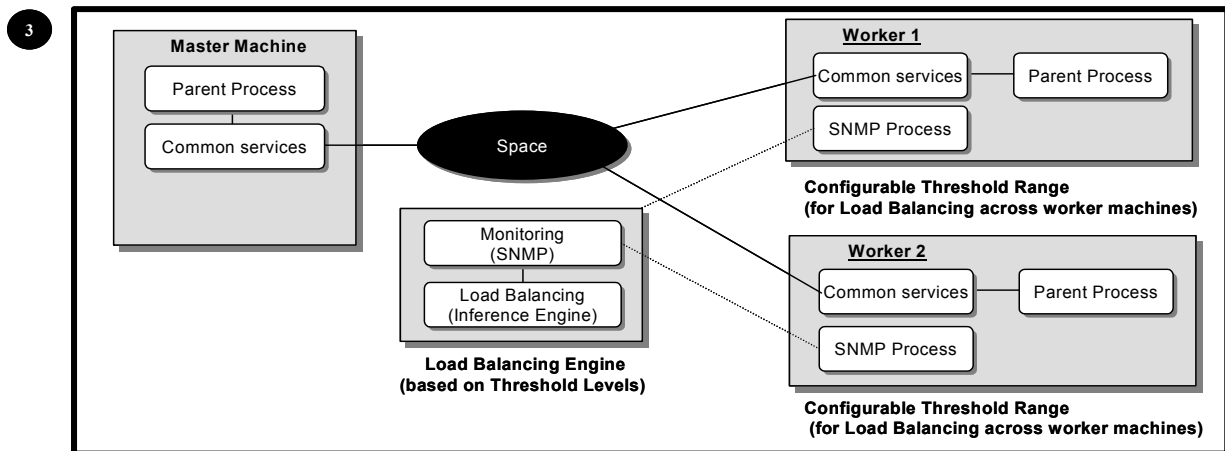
3

Master Machine

Parent Process

Common services

Space

Worker 1

Common services

Parent Process

SNMP Process

Configurable Threshold Range (for Load Balancing across worker machines)

Monitoring (SNMP)

Load Balancing (Inference Engine)

Load Balancing Engine (based on Threshold Levels)

Worker 2

Common services

Parent Process

SNMP Process

Configurable Threshold Range (for Load Balancing across worker machines)